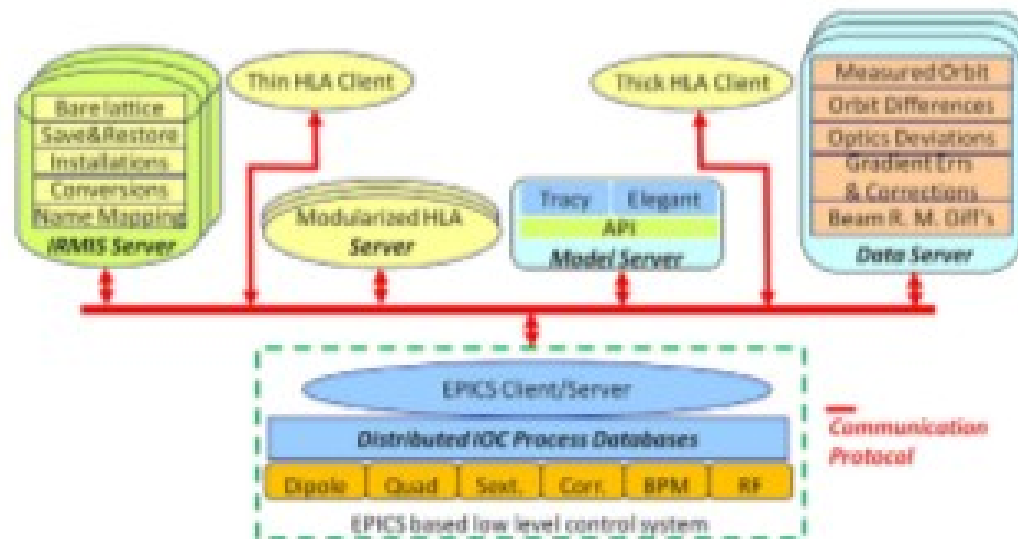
Bare lattice
Save&Restore
Installations
Conversions
Name Mapping
IRMIS Server

Thin HLA Client

Modularized HLA
Server

Tracy
Elegant
API
Model Server

Thick HLA Client

Measured Orbit
Orbit Differences
Optics Deviations
Gradient Errs
& Corrections
Beam R. M. Diff's
Data Server

EPICS Client/Server
Distributed IOC Process Databases

| Dipole | Quad | Sext. | Corr. | BPM | RF |
|---|---|---|---|---|---|

EPICS based low level control system

Communication Protocol